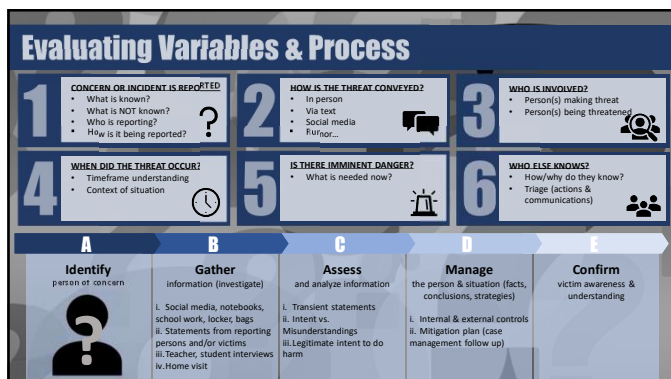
Evaluating Variables & Process

1
CONCERN OR INCIDENT IS REPORTED
• What is known?
• What is NOT known?
• Who is reporting?
• How is it being reported?

2
HOW IS THE THREAT CONVEYED?
• In person
• Via text
• Social media
• Rumor…

3
WHO IS INVOLVED?
• Person(s) making threat
• Person(s) being threatened

4
WHEN DID THE THREAT OCCUR?
• Timeframe understanding
• Context of situation

5
IS THERE IMMINENT DANGER?
• What is needed now?

6
WHO ELSE KNOWS?
• How/why do they know?
• Triage (actions & communications)

A
Identify
person of concern

B
Gather
information (investigate)
i. Social media, notebooks, school work, locker, bags
ii. Statements from reporting persons and/or victims
iii. Teacher, student interviews
iv. Home visit

C
Assess
and analyze information
i. Transient statements
ii. Intent vs. Misunderstandings
iii. Legitimate intent to do harm

D
Manage
the person & situation (facts, conclusions, strategies)
i. Internal & external controls
ii. Mitigation plan (case management follow up)

E
Confirm
victim awareness & understanding